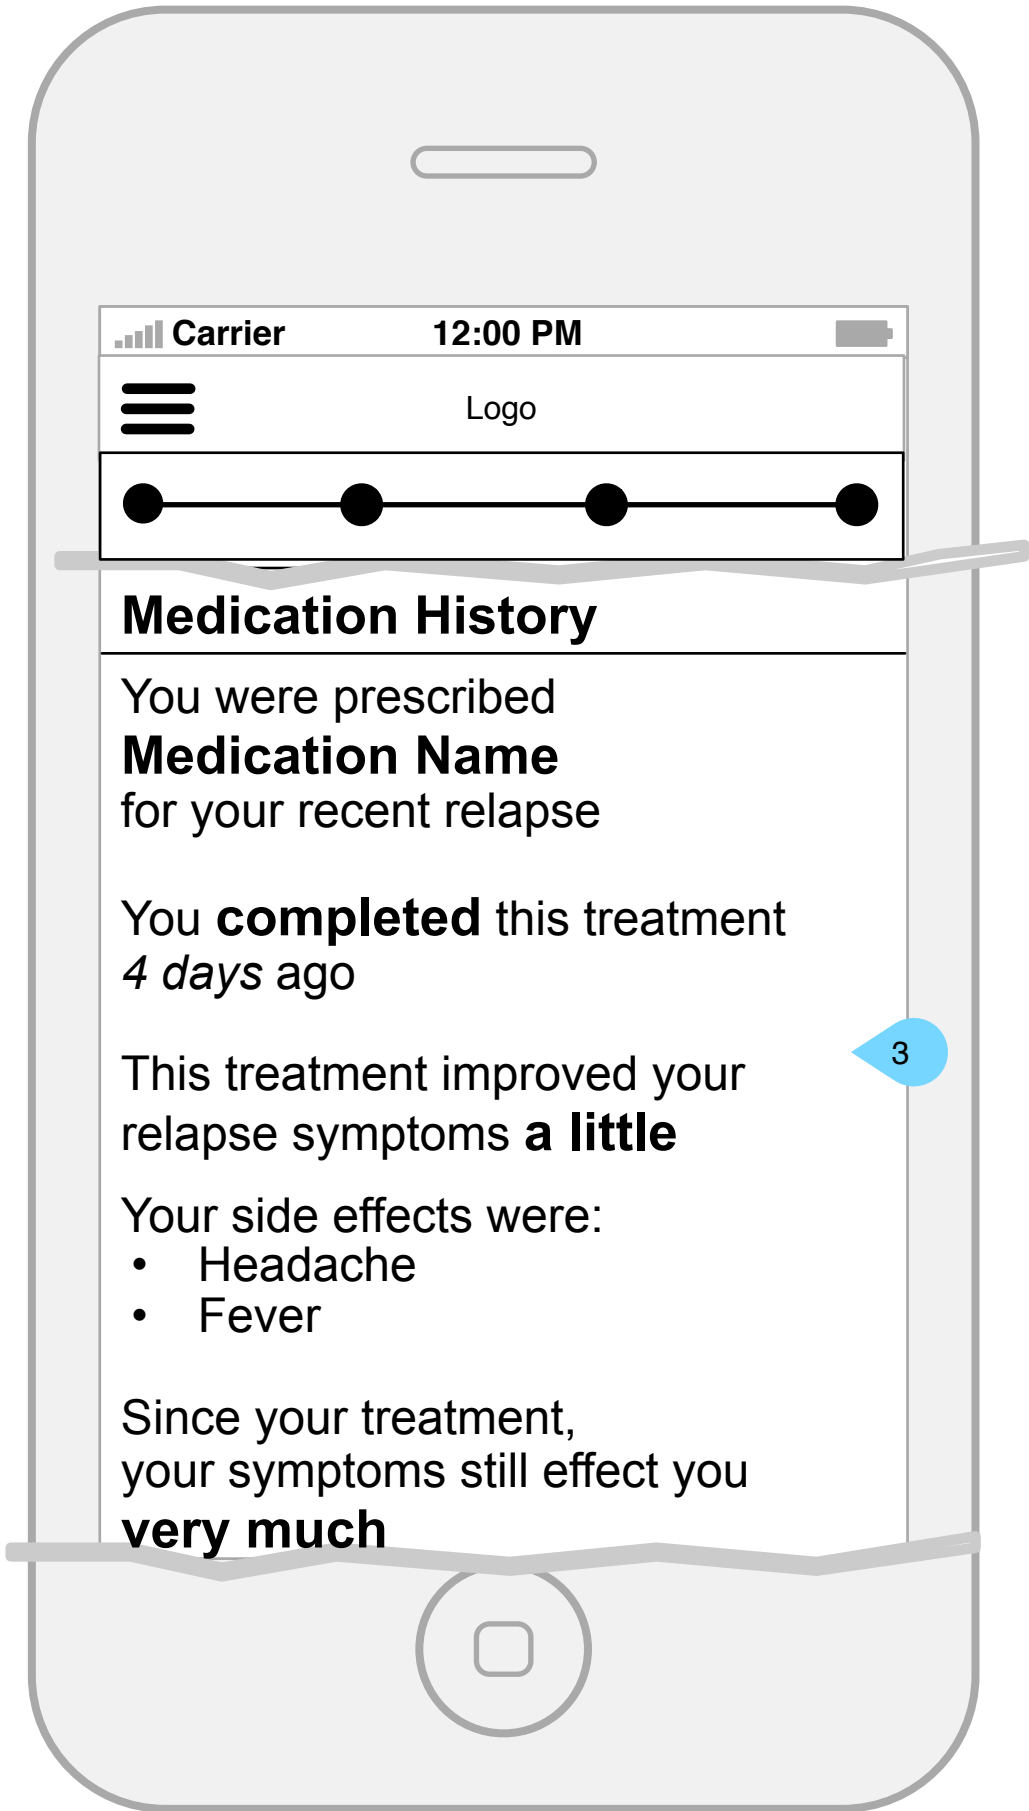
Carrier 12:00 PM

Logo

Medication History

You were prescribed
**Medication Name**
for your recent relapse

You **completed** this treatment
*4 days* ago

3

This treatment improved your relapse symptoms **a little**

Your side effects were:
- Headache
- Fever

Since your treatment,
your symptoms still effect you
**very much**